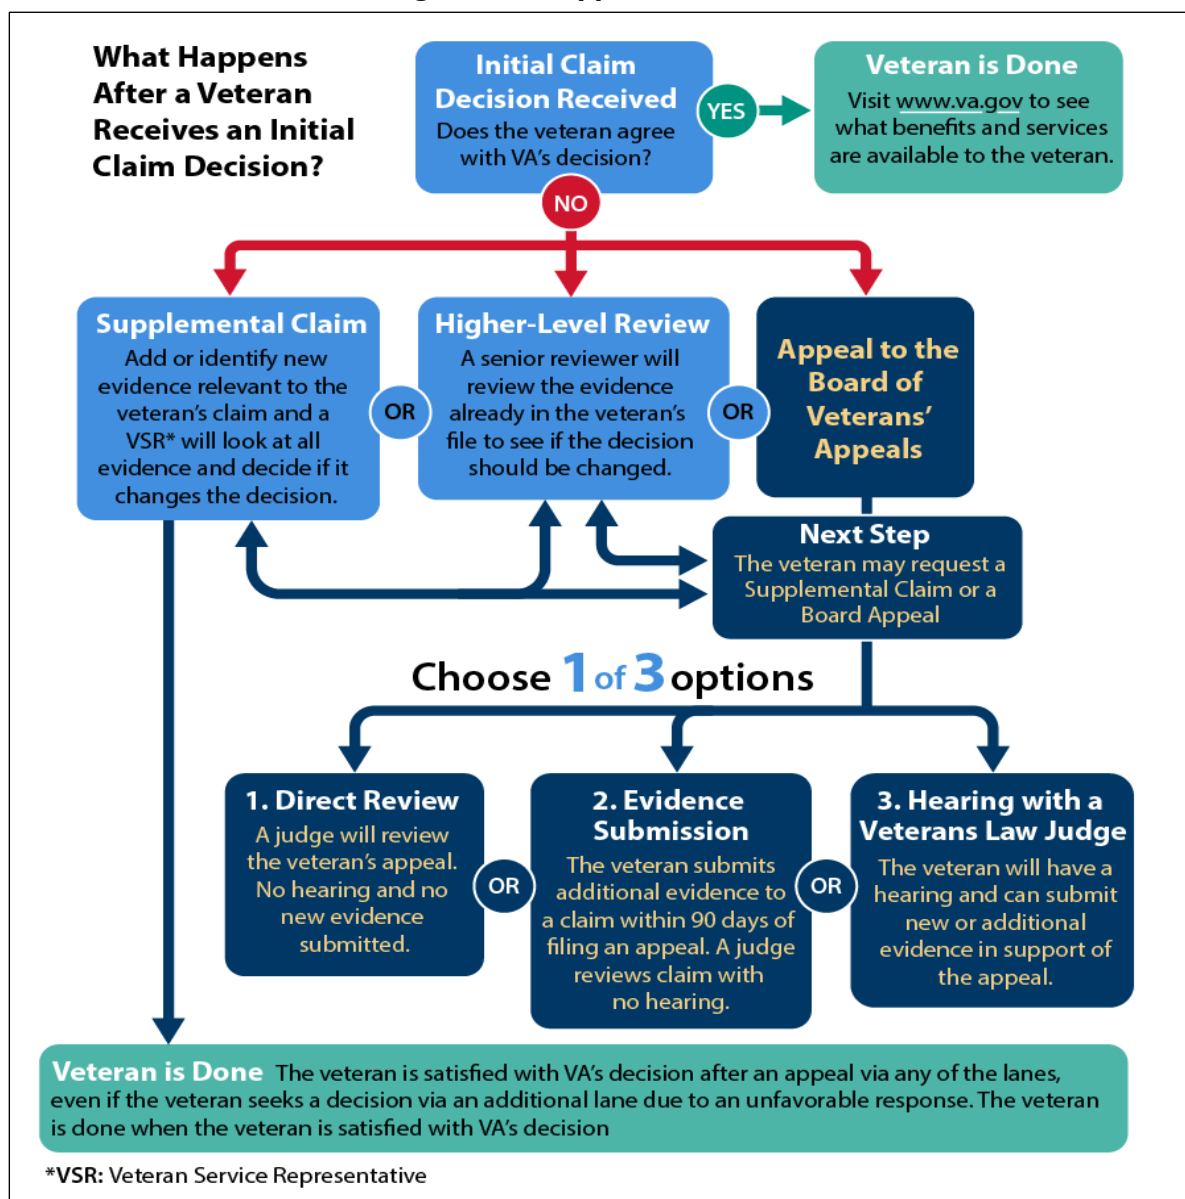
What Happens After a Veteran Receives an Initial Claim Decision?

Initial Claim Decision Received
Does the veteran agree with VA's decision?

YES

Veteran is Done
Visit www.va.gov to see what benefits and services are available to the veteran.

NO

Supplemental Claim
Add or identify new evidence relevant to the veteran's claim and a VSR* will look at all evidence and decide if it changes the decision.

OR

Higher-Level Review
A senior reviewer will review the evidence already in the veteran's file to see if the decision should be changed.

OR

Appeal to the Board of Veterans' Appeals

Next Step
The veteran may request a Supplemental Claim or a Board Appeal

Choose 1 of 3 options

1. Direct Review
A judge will review the veteran's appeal. No hearing and no new evidence submitted.

OR

2. Evidence Submission
The veteran submits additional evidence to a claim within 90 days of filing an appeal. A judge reviews claim with no hearing.

OR

3. Hearing with a Veterans Law Judge
The veteran will have a hearing and can submit new or additional evidence in support of the appeal.

Veteran is Done The veteran is satisfied with VA's decision after an appeal via any of the lanes, even if the veteran seeks a decision via an additional lane due to an unfavorable response. The veteran is done when the veteran is satisfied with VA's decision

*VSR: Veteran Service Representative